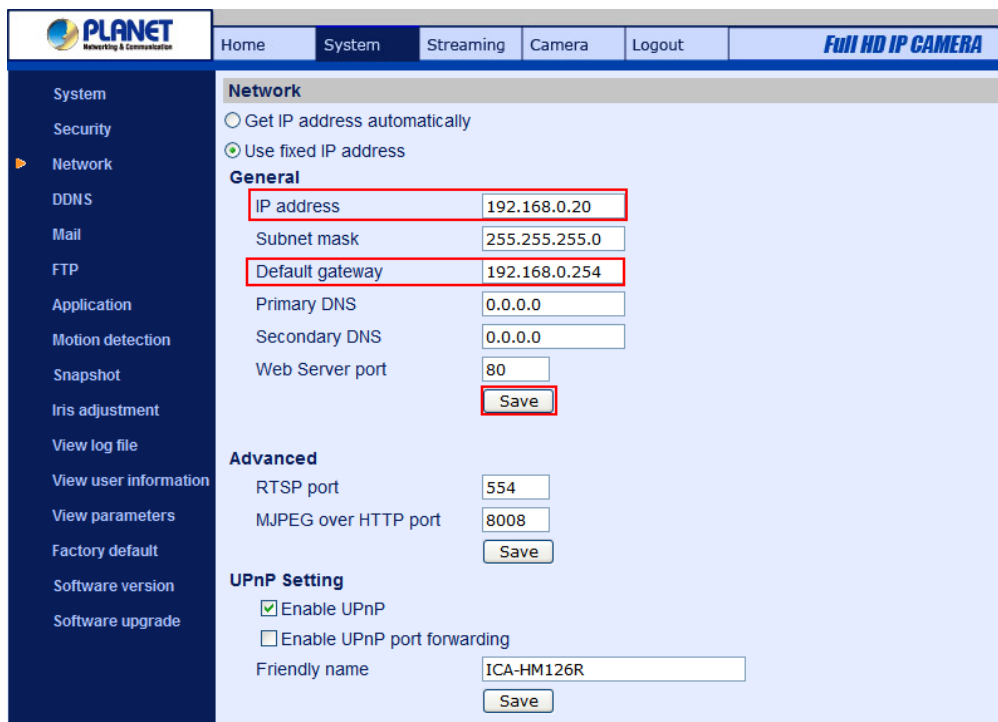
PLANET
Networking & Communication

Home System Streaming Camera Logout Full HD IP CAMERA

System
Security
Network
DDNS
Mail
FTP
Application
Motion detection
Snapshot
Iris adjustment
View log file
View user information
View parameters
Factory default
Software version
Software upgrade

Network

Get IP address automatically

Use fixed IP address

General

| | |
|---|---|
| IP address | 192.168.0.20 |
| Subnet mask | 255.255.255.0 |
| Default gateway | 192.168.0.254 |
| Primary DNS | 0.0.0.0 |
| Secondary DNS | 0.0.0.0 |
| Web Server port | 80 |

Save

Advanced

| | |
|---|---|
| RTSP port | 554 |
| MJPEG over HTTP port | 8008 |

Save

UPnP Setting

Enable UPnP

Enable UPnP port forwarding

Friendly name ICA-HM126R

Save